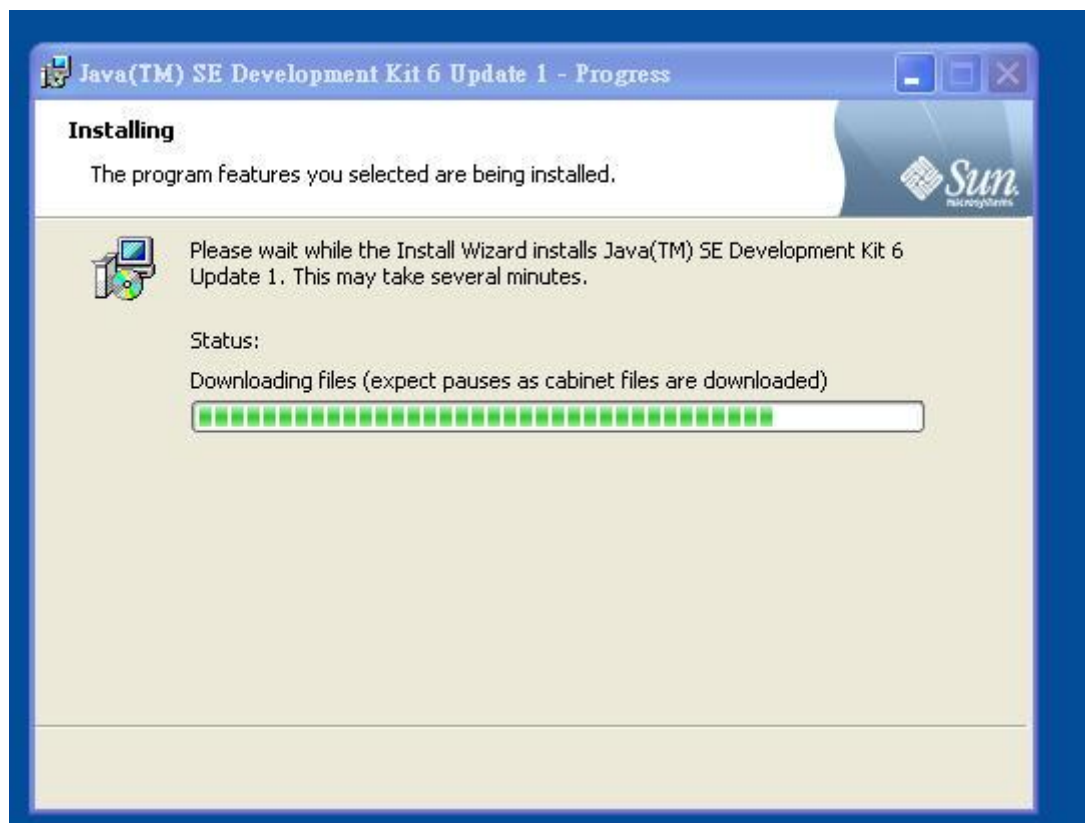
Java(TM) SE Development Kit 6 Update 1 - Progress

Installing

The program features you selected are being installed.

Sun microsystems

Please wait while the Install Wizard installs Java(TM) SE Development Kit 6 Update 1. This may take several minutes.

Status:

Downloading files (expect pauses as cabinet files are downloaded)